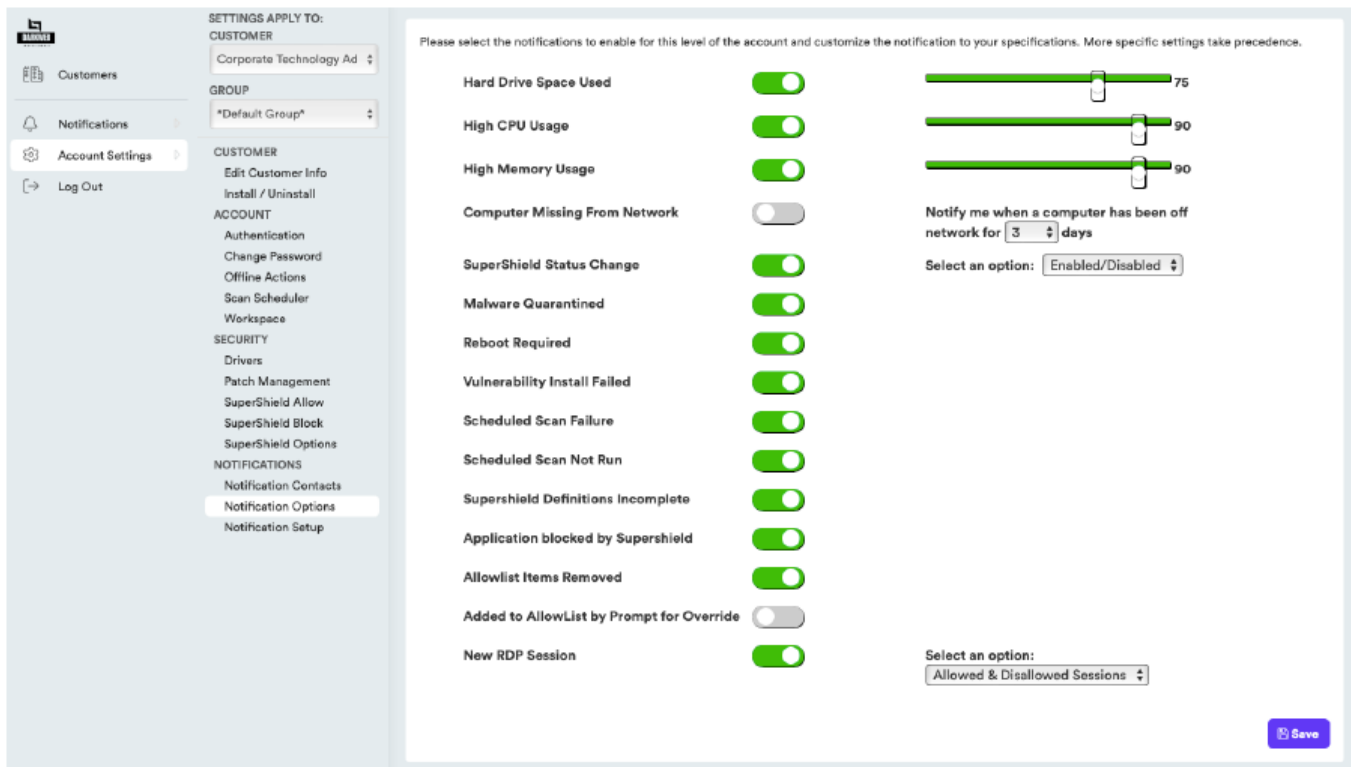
Customers

Notifications

Account Settings

Log Out

SETTINGS APPLY TO:
CUSTOMER
Corporate Technology Ad
GROUP
*Default Group*

CUSTOMER
Edit Customer Info
Install / Uninstall
ACCOUNT
Authentication
Change Password
Offline Actions
Scan Scheduler
Workspace
SECURITY
Drivers
Patch Management
SuperShield Allow
SuperShield Block
SuperShield Options
NOTIFICATIONS
Notification Contacts
Notification Options
Notification Setup

Please select the notifications to enable for this level of the account and customize the notification to your specifications. More specific settings take precedence.

Hard Drive Space Used 75
High CPU Usage 90
High Memory Usage 90
Computer Missing From Network
Notify me when a computer has been off network for 3 days
SuperShield Status Change
Select an option: Enabled/Disabled
Malware Quarantined
Reboot Required
Vulnerability Install Failed
Scheduled Scan Failure
Scheduled Scan Not Run
Supershield Definitions Incomplete
Application blocked by Supershield
Allowlist Items Removed
Added to AllowList by Prompt for Override
New RDP Session
Select an option:
Allowed & Disallowed Sessions

Save